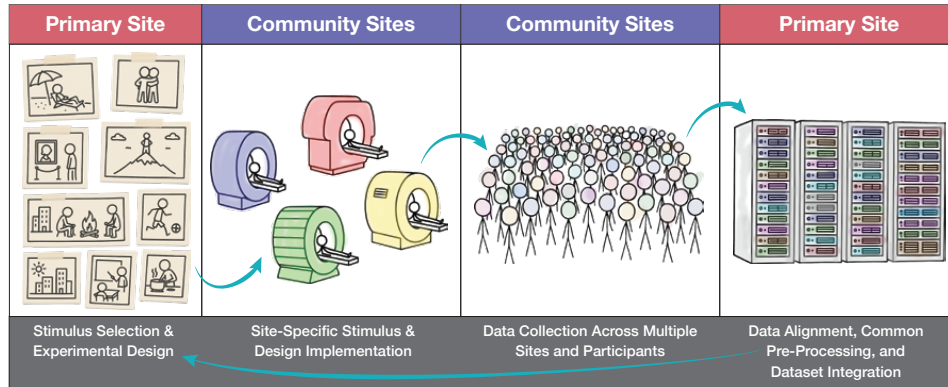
| Primary Site | Community Sites | Community Sites | Primary Site |
|---|---|---|---|
| Stimulus Selection & Experimental Design | Site-Specific Stimulus & Design Implementation | Data Collection Across Multiple Sites and Participants | Data Alignment, Common Pre-Processing, and Dataset Integration |